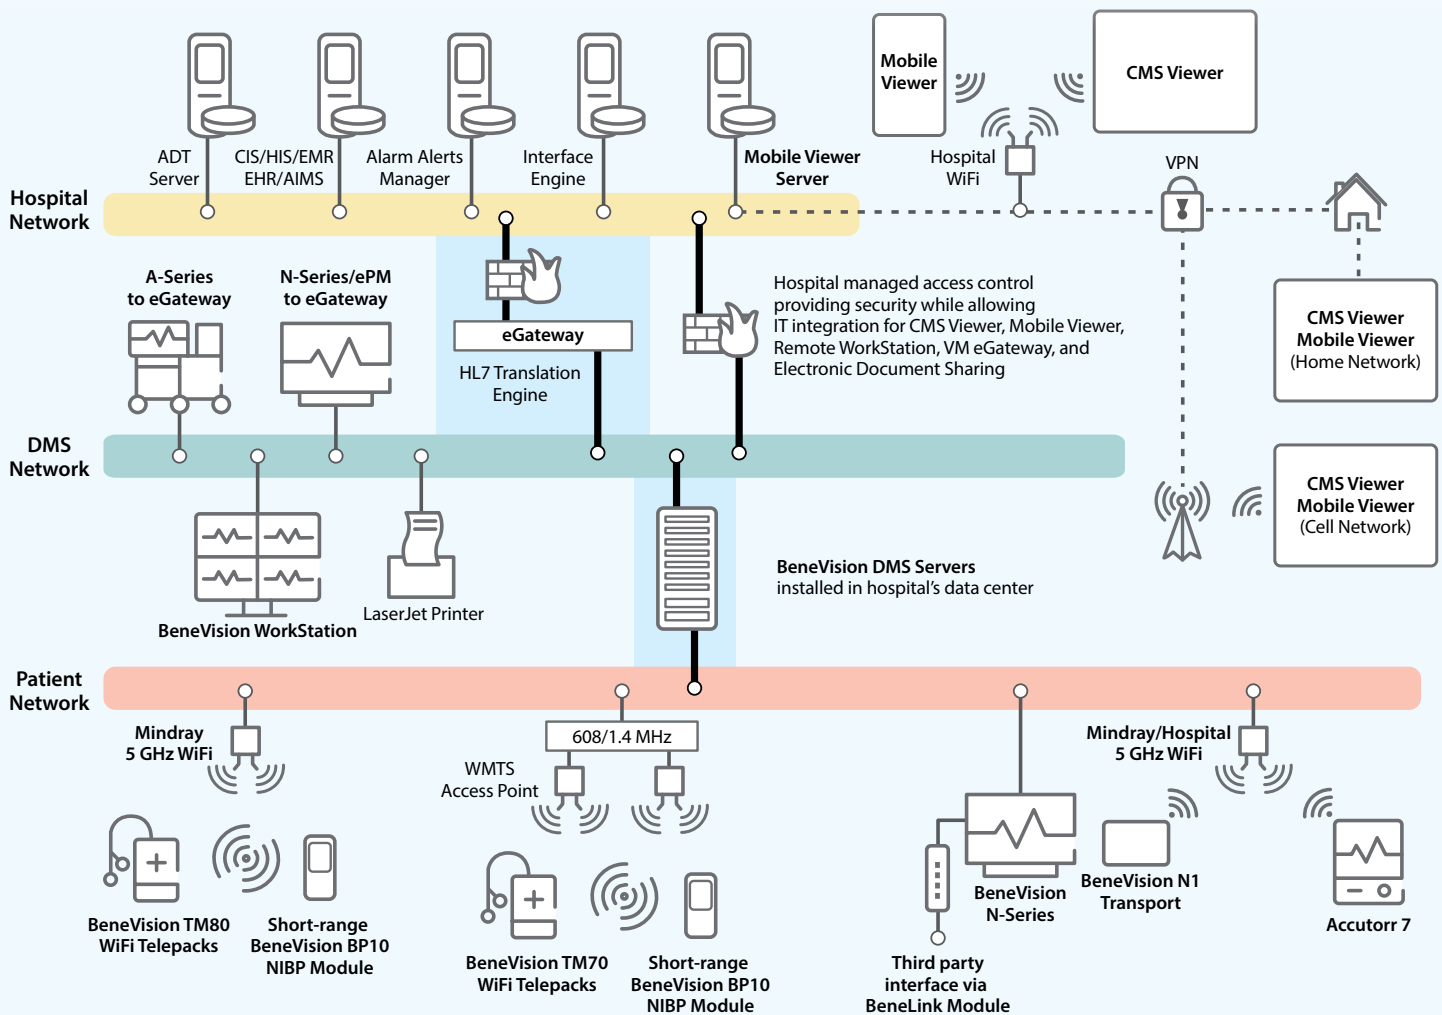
ADT Server

CIS/HIS/EMR EHR/AIMS

Alarm Alerts Manager

Interface Engine

Mobile Viewer Server

Mobile Viewer

CMS Viewer

Hospital WiFi

VPN

Hospital Network

A-Series to eGateway

N-Series/ePM to eGateway

eGateway

HL7 Translation Engine

Hospital managed access control providing security while allowing IT integration for CMS Viewer, Mobile Viewer, Remote WorkStation, VM eGateway, and Electronic Document Sharing

CMS Viewer Mobile Viewer (Home Network)

DMS Network

CMS Viewer Mobile Viewer (Cell Network)

BeneVision DMS Servers installed in hospital's data center

BeneVision WorkStation

LaserJet Printer

Patient Network

Mindray 5 GHz WiFi

608/1.4 MHz

WMTS Access Point

Mindray/Hospital 5 GHz WiFi

BeneVision TM80 WiFi Telepacks

Short-range BeneVision BP10 NIBP Module

BeneVision TM70 WiFi Telepacks

Short-range BeneVision BP10 NIBP Module

Third party interface via BeneLink Module

BeneVision N-Series

BeneVision N1 Transport

Accutorr 7